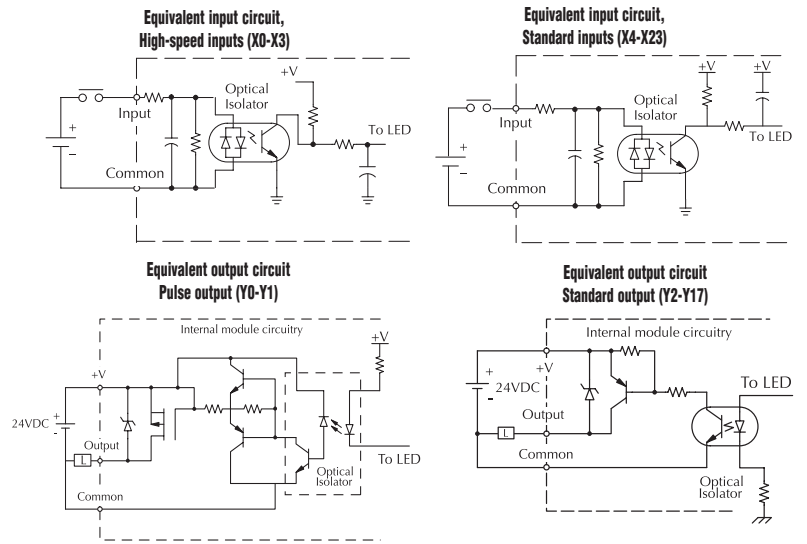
Equivalent input circuit,
High-speed inputs (X0-X3)

+V
Input
Optical Isolator
To LED
+
Common

Equivalent input circuit,
Standard inputs (X4-X23)

+V
+V
Input
Optical Isolator
To LED
+
Common

Equivalent output circuit
Pulse output (Y0-Y1)

Internal module circuitry
+V
+V
24VDC +
Output
L
To LED
Optical Isolator
Common

Equivalent output circuit
Standard output (Y2-Y17)

Internal module circuitry
+V
+
24VDC
Output
L
Common
To LED
Optical Isolator